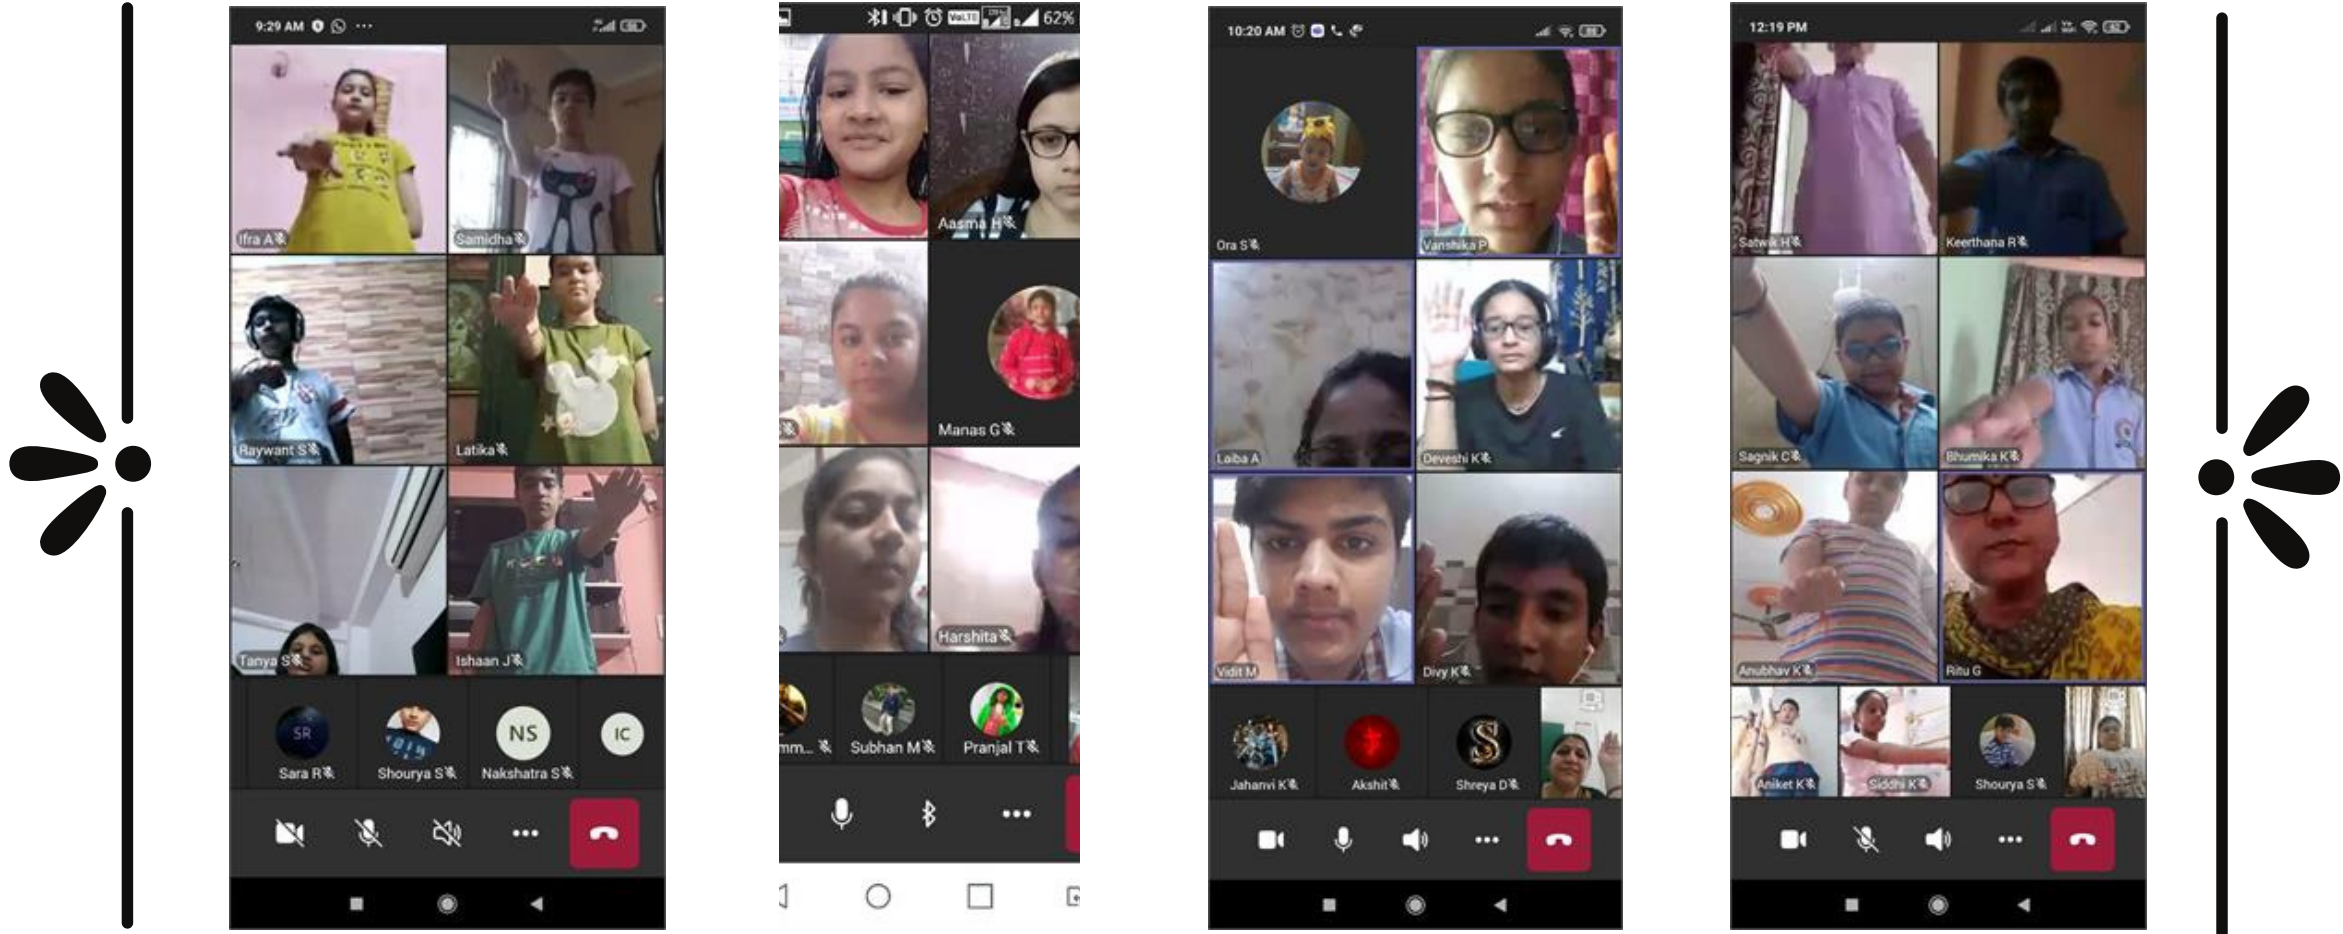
9:29 AM

Ifra A
Samidha
Raywant S
Latika
Tanya S
Ishaan J
SR
Sara R
Shourya S
NS
Nakshatra S
IC

62%
Aasma H
Manas G
Harshita
mm...
Subhan M
Pranjal T

10:20 AM
Ora S
Vanshika P
Laiba A
Deveshi K
Vidit M
Divy K
Jahanvi K
Akshit
Shreya D

12:19 PM
Satwik H
Keerthana R
Sagnik C
Bhumika K
Anubhav K
Ritu G
Aniket K
Siddhi K
Shourya S